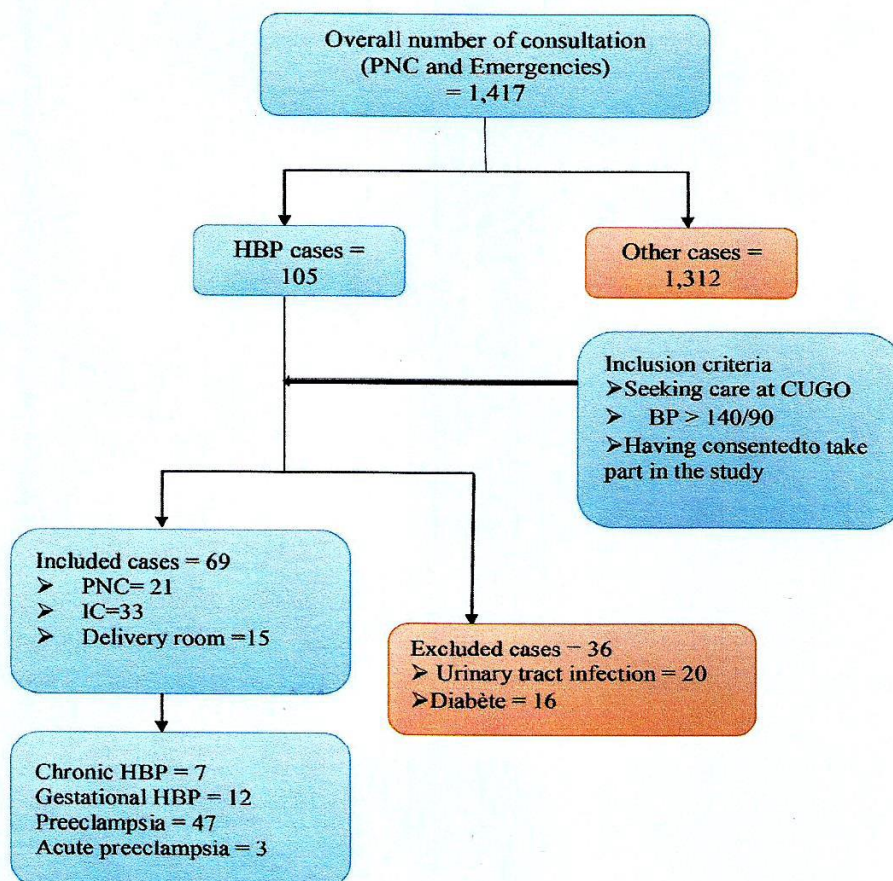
Overall number of consultation (PNC and Emergencies) = 1,417

HBP cases = 105

Other cases = 1,312

Inclusion criteria
➢Seeking care at CUGO
➢ BP > 140/90
➢Having consentedto take part in the study

Included cases = 69
➢ PNC= 21
➢ IC=33
➢ Delivery room =15

Excluded cases = 36
➢ Urinary tract infection = 20
➢Diabète = 16

Chronic HBP = 7
Gestational HBP = 12
Preeclampsia = 47
Acute preeclampsia = 3